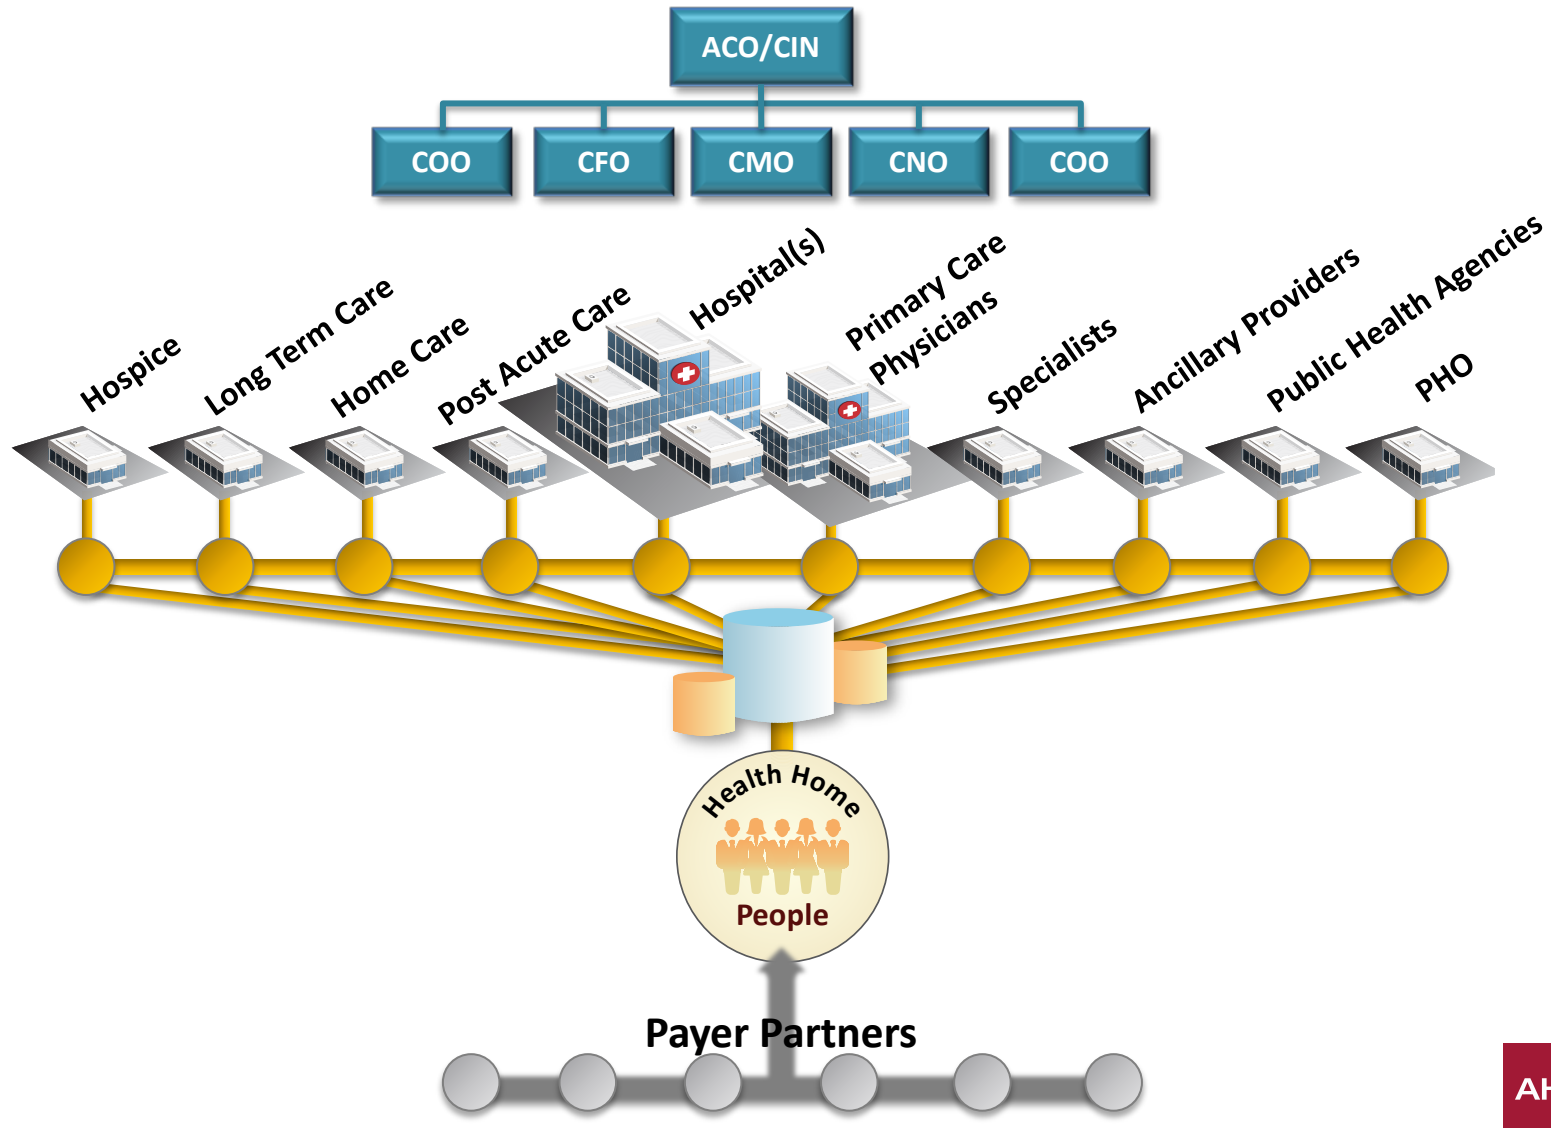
ACO/CIN

COO

CFO

CMO

CNO

COO

Hospice

Long Term Care

Home Care

Post Acute Care

Hospital(s)

Primary Care Physicians

Specialists

Ancillary Providers

Public Health Agencies

PHO

Health Home

People

Payer Partners

AH